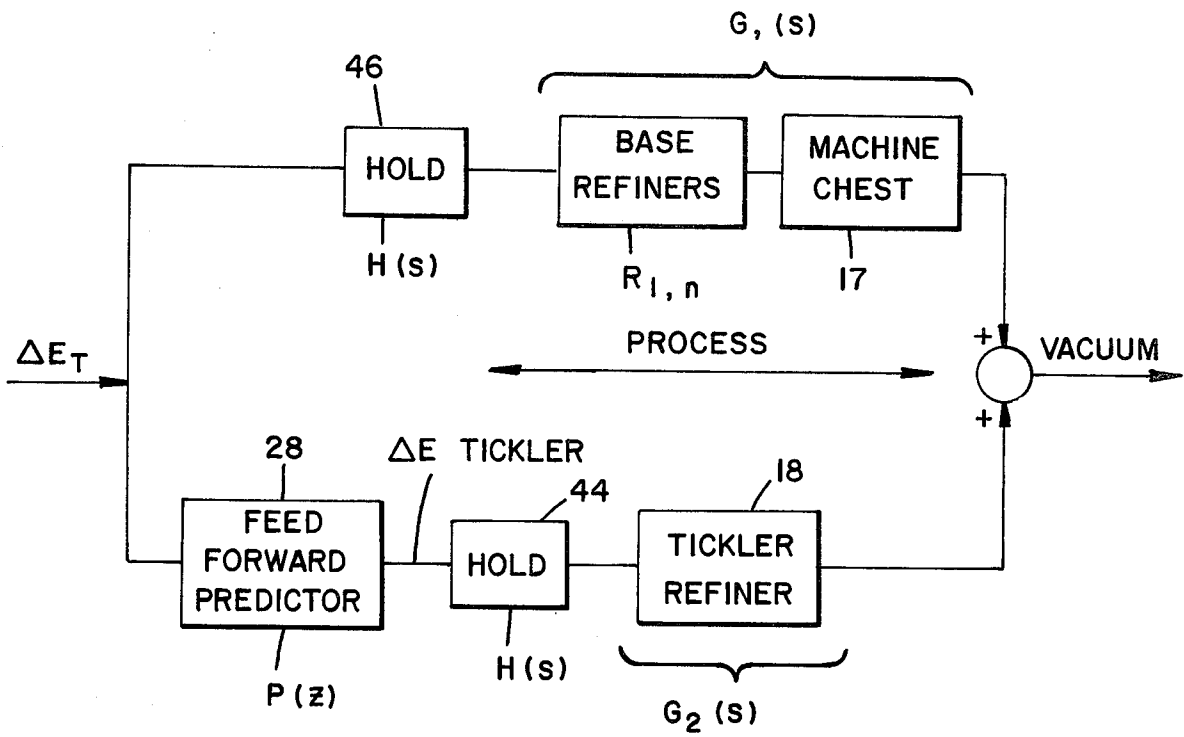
$G_{,}(s)$

46

HOLD

H(s)

BASE REFINERS

$R_{1,n}$

MACHINE CHEST

17

$\Delta E_T$

PROCESS

+

+

VACUUM

28

FEED FORWARD PREDICTOR

P(z)

$\Delta E$ TICKLER

44

HOLD

H(s)

18

TICKLER REFINER

$G_2(s)$